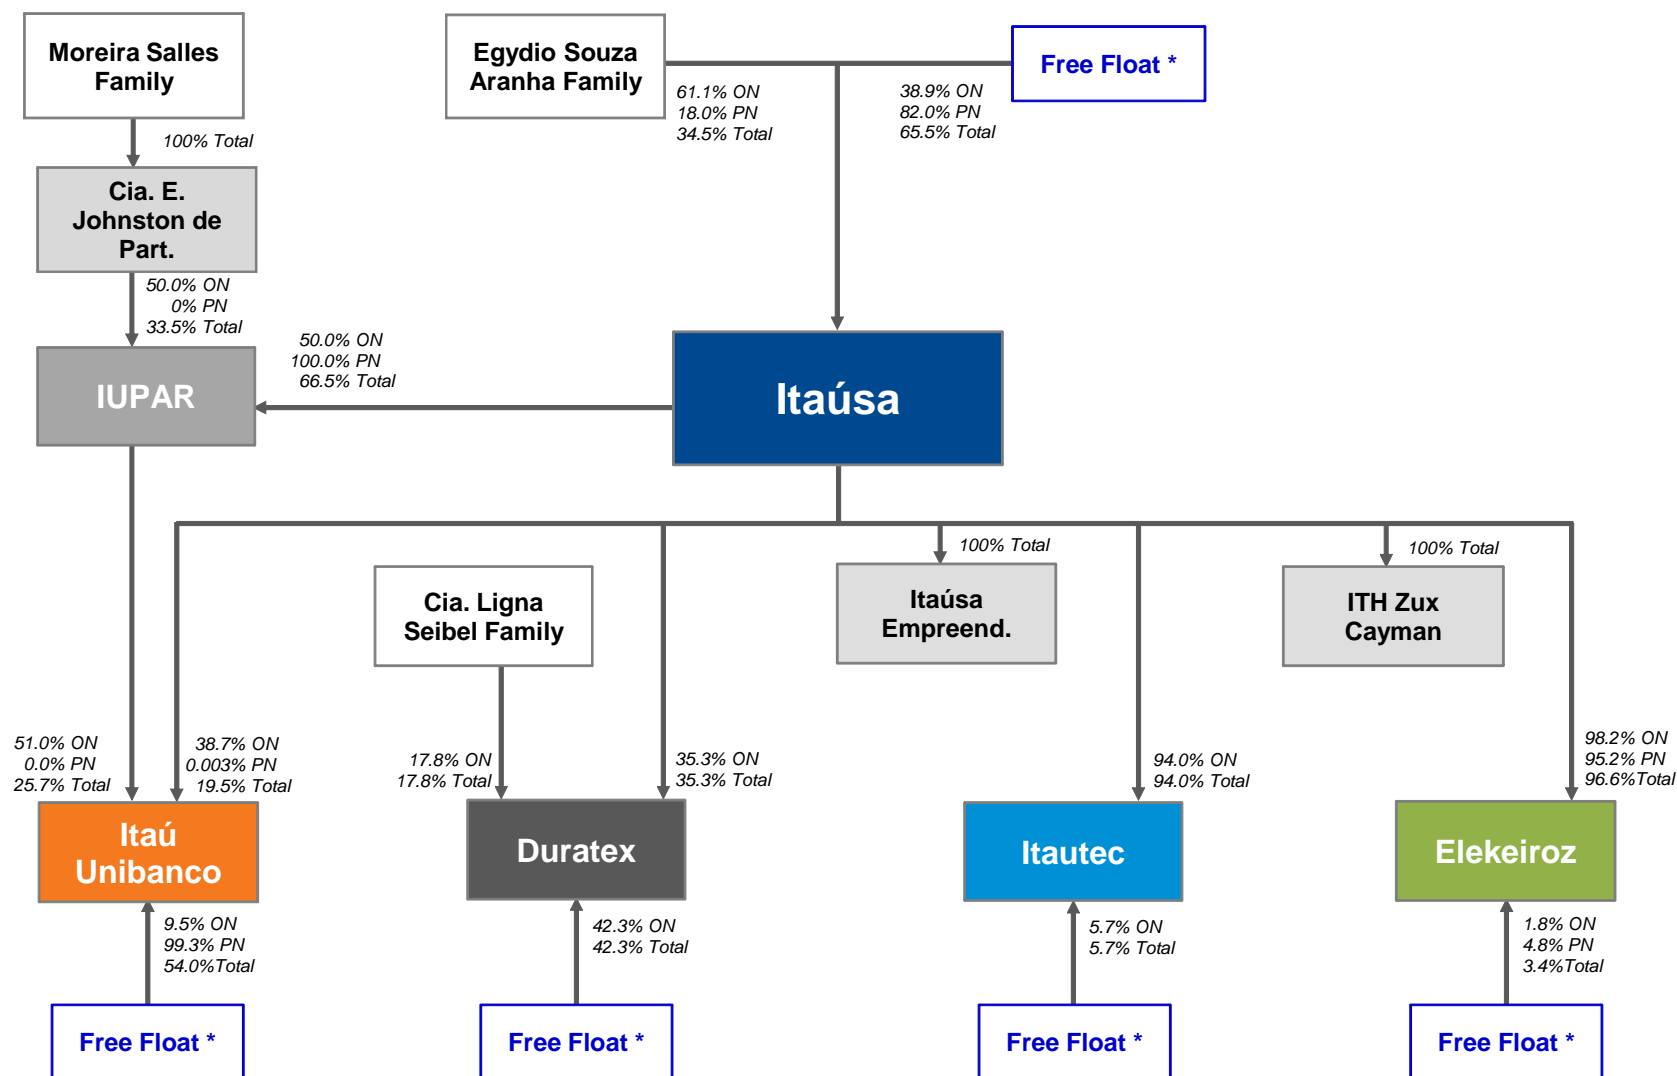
Moreira Salles Family

100% Total

Cia. E. Johnston de Part.

50.0% ON
0% PN
33.5% Total

IUPAR

Egydio Souza Aranha Family

61.1% ON
18.0% PN
34.5% Total

Free Float *

38.9% ON
82.0% PN
65.5% Total

50.0% ON
100.0% PN
66.5% Total

Itaúsa

100% Total

Itaúsa Empreend.

100% Total

ITH Zux Cayman

Cia. Ligna Seibel Family

51.0% ON
0.0% PN
25.7% Total

38.7% ON
0.003% PN
19.5% Total

17.8% ON
17.8% Total

35.3% ON
35.3% Total

94.0% ON
94.0% Total

98.2% ON
95.2% PN
96.6%Total

Itaú Unibanco

Duratex

Itautec

Elekeiroz

9.5% ON
99.3% PN
54.0%Total

42.3% ON
42.3% Total

5.7% ON
5.7% Total

1.8% ON
4.8% PN
3.4%Total

Free Float *

Free Float *

Free Float *

Free Float *